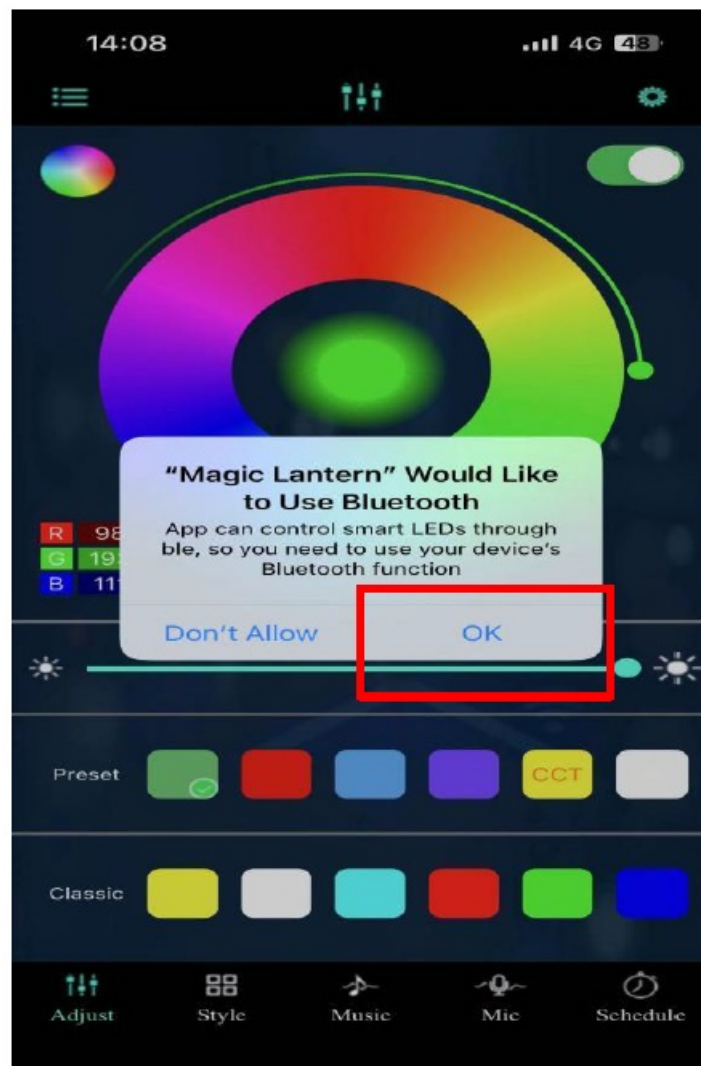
14:08

4G 48

"Magic Lantern" Would Like to Use Bluetooth

App can control smart LEDs through ble, so you need to use your device's Bluetooth function

Don't Allow

OK

R 98
G 19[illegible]
B 11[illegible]

Preset

CCT

Classic

Adjust

Style

Music

Mic

Schedule